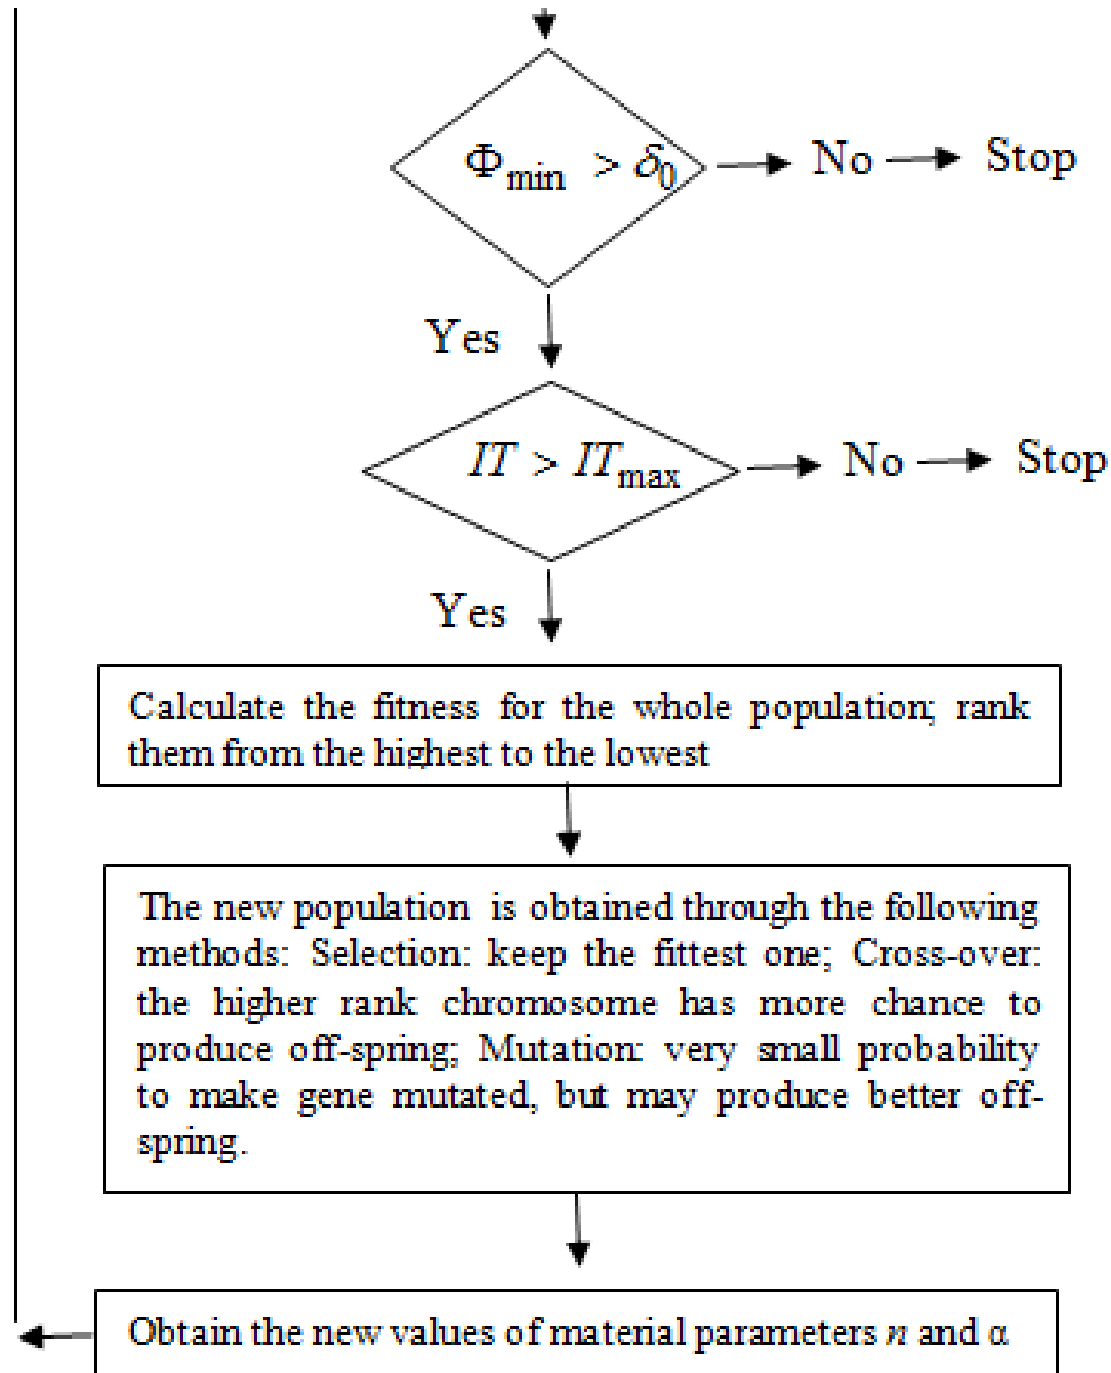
$\Phi_{min} > \delta_0$

No

Stop

Yes

$IT > IT_{max}$

No

Stop

Yes

Calculate the fitness for the whole population; rank them from the highest to the lowest

The new population is obtained through the following methods: Selection: keep the fittest one; Cross-over: the higher rank chromosome has more chance to produce off-spring; Mutation: very small probability to make gene mutated, but may produce better off-spring.

Obtain the new values of material parameters $n$ and $\alpha$